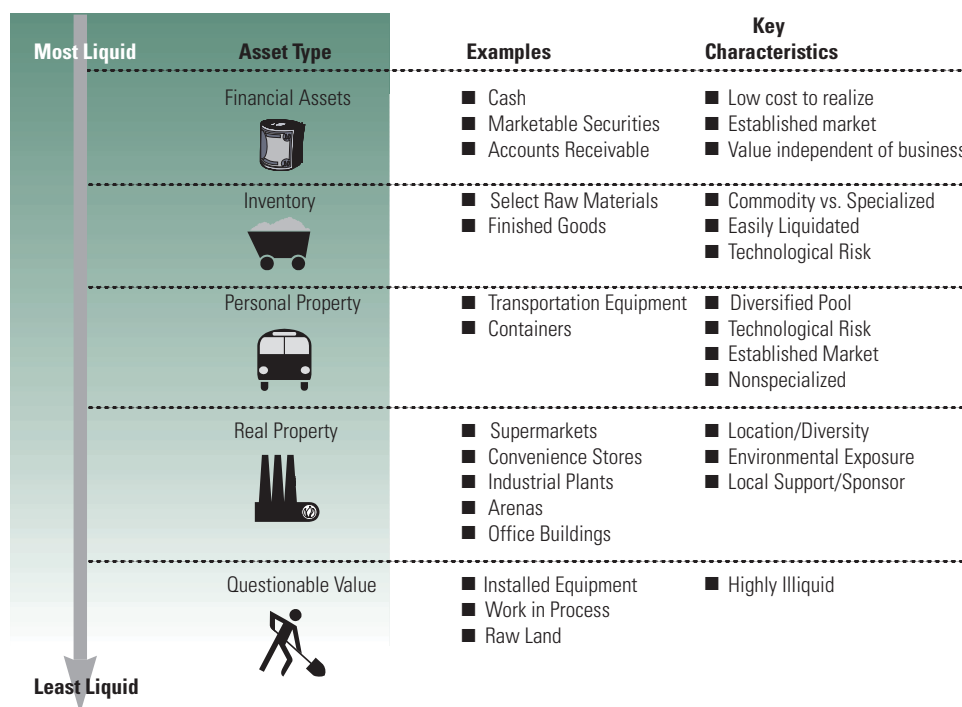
| Most Liquid | Asset Type | Examples | Key Characteristics |
|---|---|---|---|
| | Financial Assets | ■ Cash<br>■ Marketable Securities<br>■ Accounts Receivable | ■ Low cost to realize<br>■ Established market<br>■ Value independent of business |
| | Inventory | ■ Select Raw Materials<br>■ Finished Goods | ■ Commodity vs. Specialized<br>■ Easily Liquidated<br>■ Technological Risk |
| | Personal Property | ■ Transportation Equipment<br>■ Containers | ■ Diversified Pool<br>■ Technological Risk<br>■ Established Market<br>■ Nonspecialized |
| | Real Property | ■ Supermarkets<br>■ Convenience Stores<br>■ Industrial Plants<br>■ Arenas<br>■ Office Buildings | ■ Location/Diversity<br>■ Environmental Exposure<br>■ Local Support/Sponsor |
| | Questionable Value | ■ Installed Equipment<br>■ Work in Process<br>■ Raw Land | ■ Highly Illiquid |

Least Liquid